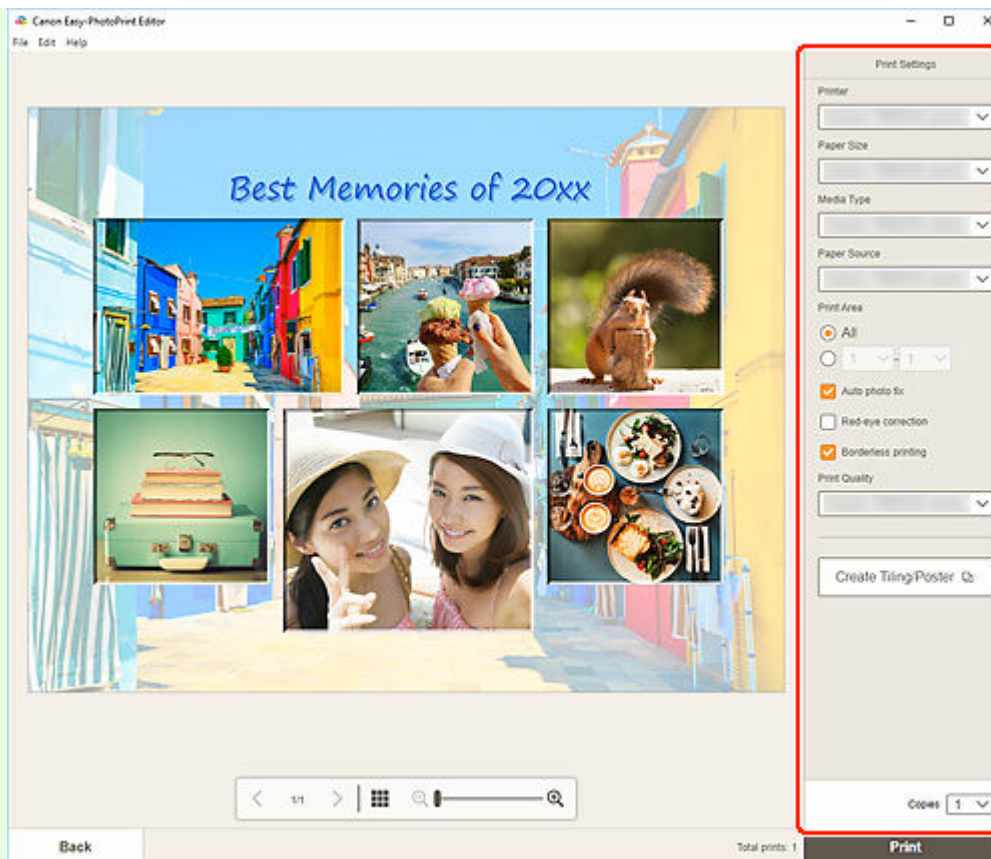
Canon Easy-PhotoPrint Editor

File Edit Help

Best Memories of 20xx

Print Settings

Printer

Paper Size

Media Type

Paper Source

Print Area

All

1 - 1

Auto photo fix

Red-eye correction

Borderless printing

Print Quality

Create Tiling/Poster

1/1

Copies 1

Back

Total prints: 1

Print